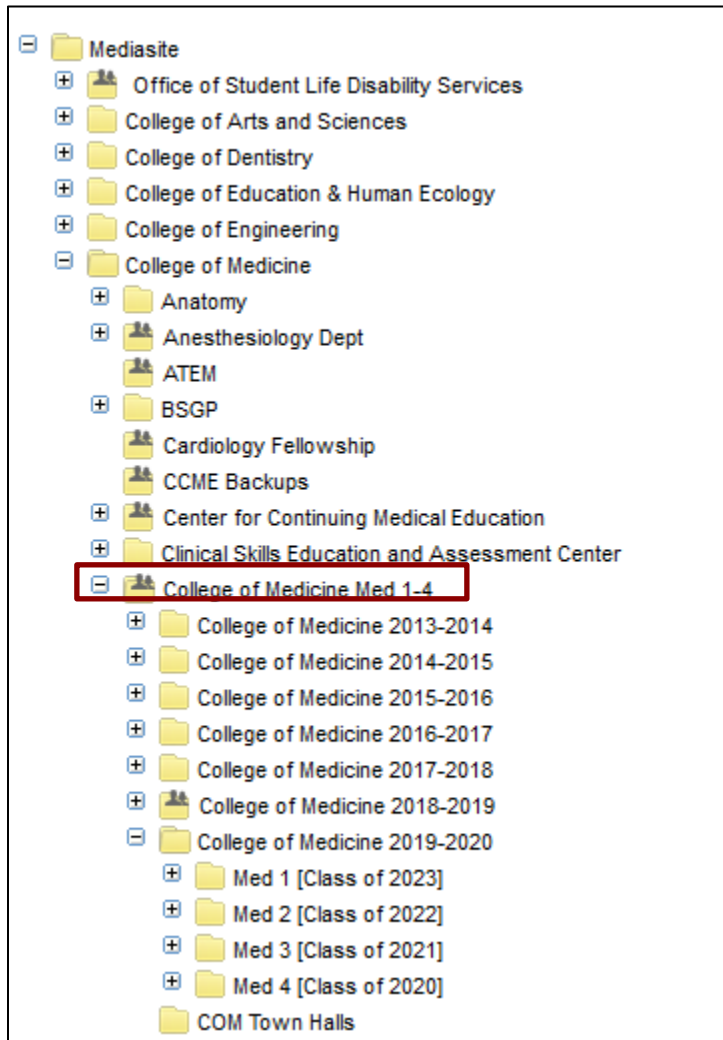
Mediasite
Office of Student Life Disability Services
College of Arts and Sciences
College of Dentistry
College of Education & Human Ecology
College of Engineering
College of Medicine
Anatomy
Anesthesiology Dept
ATEM
BSGP
Cardiology Fellowship
CCME Backups
Center for Continuing Medical Education
Clinical Skills Education and Assessment Center
College of Medicine Med 1-4
College of Medicine 2013-2014
College of Medicine 2014-2015
College of Medicine 2015-2016
College of Medicine 2016-2017
College of Medicine 2017-2018
College of Medicine 2018-2019
College of Medicine 2019-2020
Med 1 [Class of 2023]
Med 2 [Class of 2022]
Med 3 [Class of 2021]
Med 4 [Class of 2020]
COM Town Halls